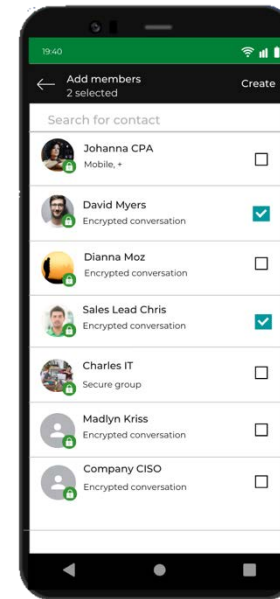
19:40

Add members
2 selected

Create

Search for contact

Johanna CPA
Mobile, +

David Myers
Encrypted conversation

Dianna Moz
Encrypted conversation

Sales Lead Chris
Encrypted conversation

Charles IT
Secure group

Madlyn Kriss
Encrypted conversation

Company CISO
Encrypted conversation